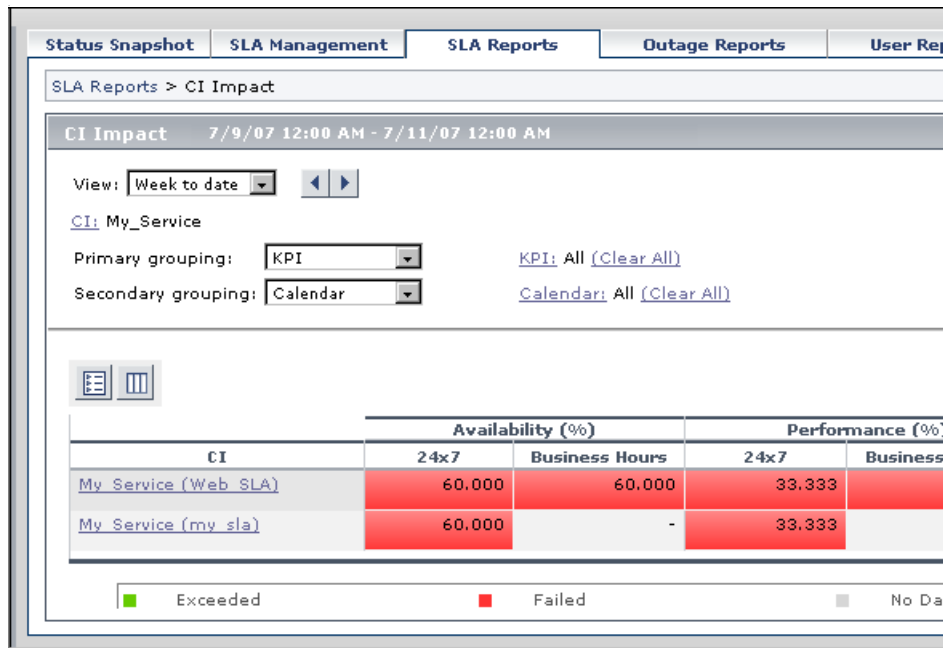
Status Snapshot | SLA Management | SLA Reports | Outage Reports | User Rep

SLA Reports > CI Impact

CI Impact 7/9/07 12:00 AM - 7/11/07 12:00 AM

View: Week to date

CI: My_Service

Primary grouping: KPI

KPI: All (Clear All)

Secondary grouping: Calendar

Calendar: All (Clear All)

| CI | Availability (%) 24x7 | Availability (%) Business Hours | Performance (%) 24x7 | Performance (%) Business |
|---|---|---|---|---|
| My_Service (Web SLA) | 60.000 | 60.000 | 33.333 | |
| My_Service (my_sla) | 60.000 | - | 33.333 | |

Exceeded Failed No Da